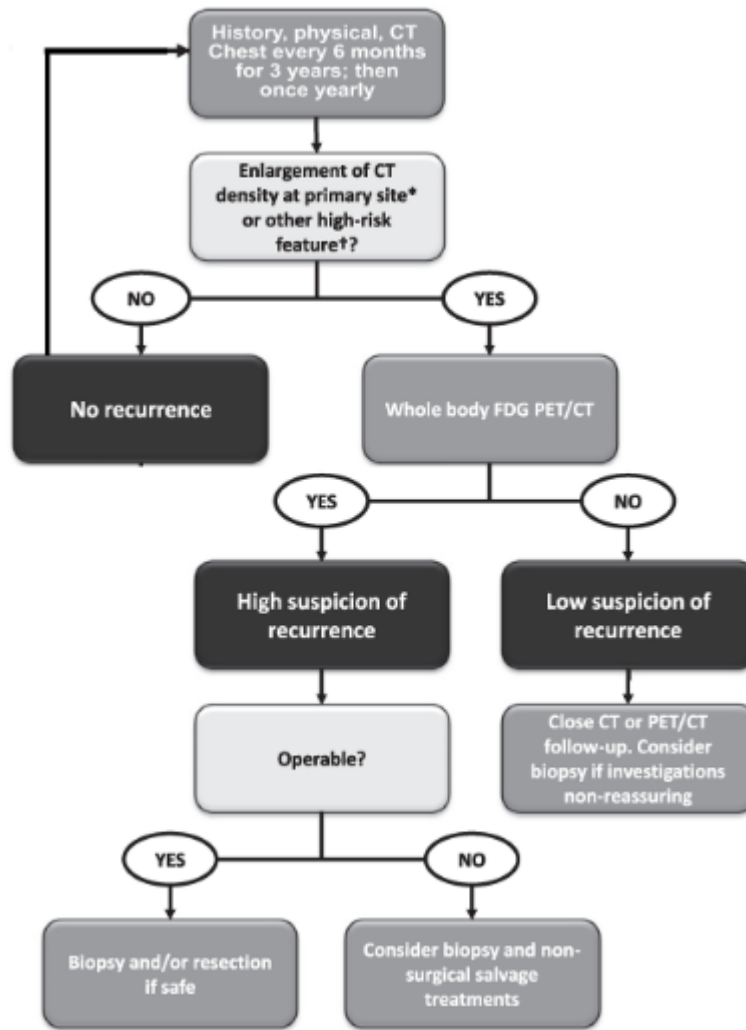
History, physical, CT Chest every 6 months for 3 years; then once yearly

Enlargement of CT density at primary site* or other high-risk feature†?

NO

YES

No recurrence

Whole body FDG PET/CT

YES

NO

High suspicion of recurrence

Low suspicion of recurrence

Operable?

Close CT or PET/CT follow-up. Consider biopsy if investigations non-reassuring

YES

NO

Biopsy and/or resection if safe

Consider biopsy and non-surgical salvage treatments